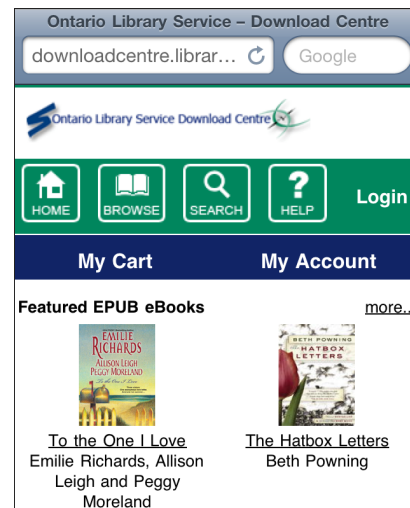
Ontario Library Service – Download Centre
downloadcentre.librar...
Google

Ontario Library Service Download Centre

HOME
BROWSE
SEARCH
HELP
Login

My Cart
My Account

Featured EPUB eBooks
more...

EMILIE RICHARDS
ALLISON LEIGH
PEGGY MORELAND
To the One I Love

To the One I Love
Emilie Richards, Allison Leigh and Peggy Moreland

BETH POWNING
THE HATBOX LETTERS

The Hatbox Letters
Beth Powning